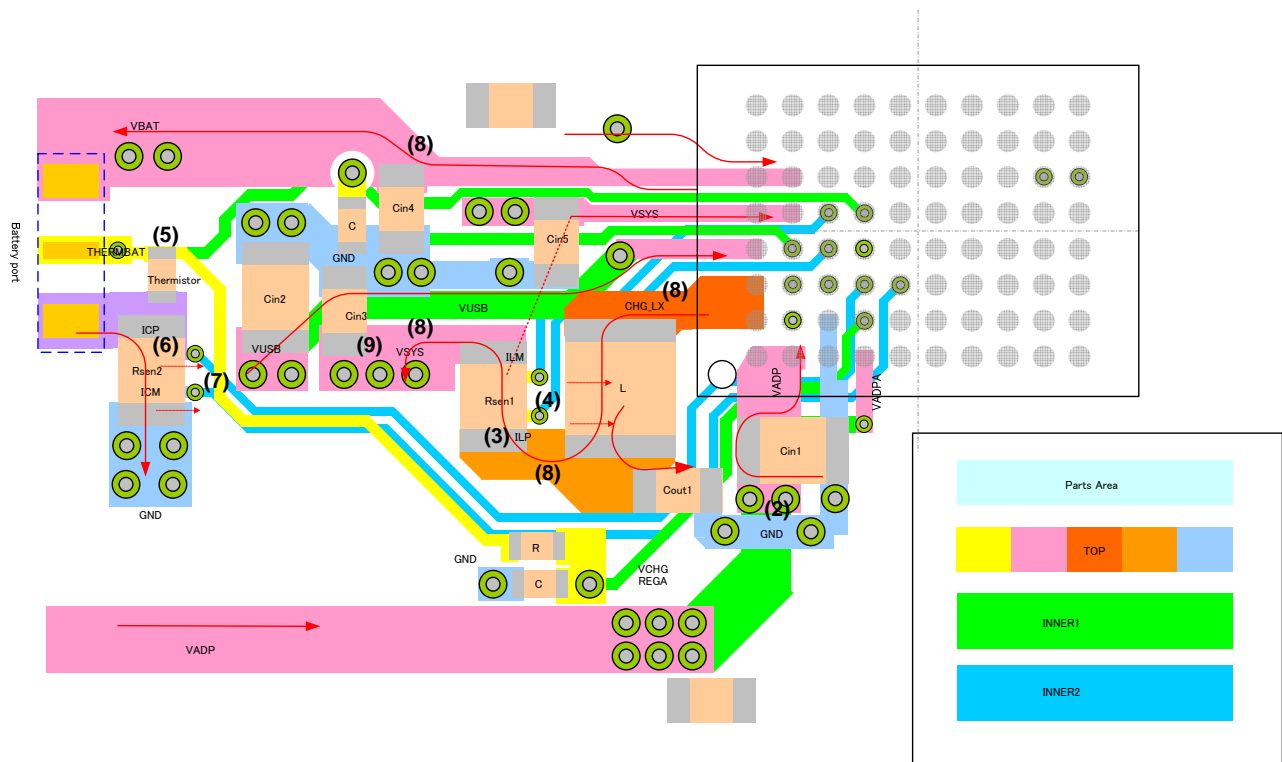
VBAT

(8)

Battery port

THERMBAT

(5)

Thermistor

ICP

(6)

Rsen2

ICM

(7)

GND

Cin2

VUSB

C

GND

Cin4

Cin3

(9)

VSYS

(8)

Cin5

VSYS

VUSB

ILM

Rsen1

(4)

(3)

ILP

(8)

CHG_LX

(8)

L

Cout1

VADP

VADPA

Cin1

(2)

GND

GND

R

C

VCHG
REGA

VADP

Parts Area

TOP

INNER1

INNER2